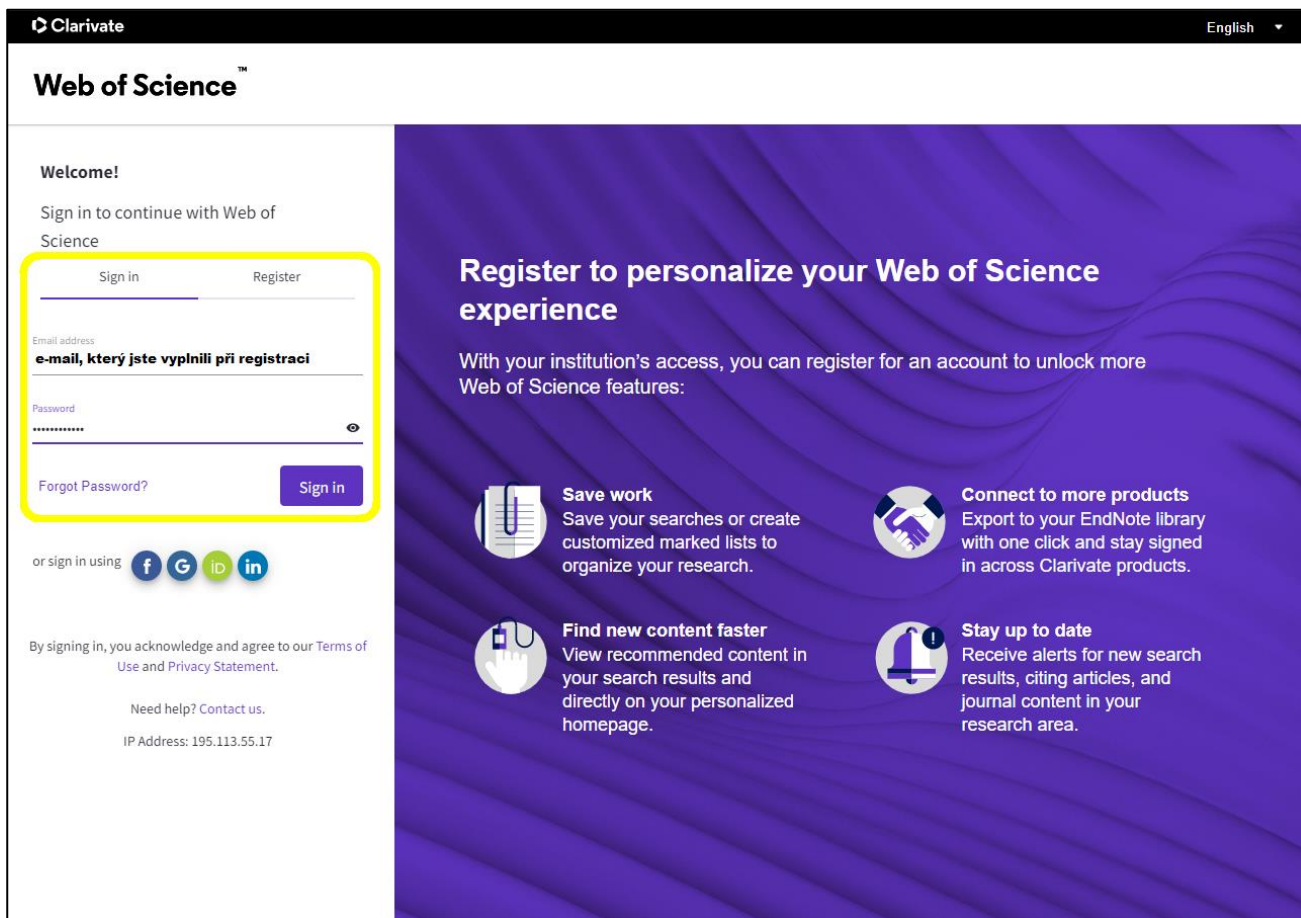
Clarivate

English

Web of Science™

Welcome!

Sign in to continue with Web of Science

Sign in

Register

Email address
e-mail, který jste vyplnili při registraci

Password
••••••••••••

Forgot Password?

Sign in

or sign in using

By signing in, you acknowledge and agree to our Terms of Use and Privacy Statement.

Need help? Contact us.

IP Address: 195.113.55.17

Register to personalize your Web of Science experience

With your institution's access, you can register for an account to unlock more Web of Science features:

Save work
Save your searches or create customized marked lists to organize your research.

Connect to more products
Export to your EndNote library with one click and stay signed in across Clarivate products.

Find new content faster
View recommended content in your search results and directly on your personalized homepage.

Stay up to date
Receive alerts for new search results, citing articles, and journal content in your research area.